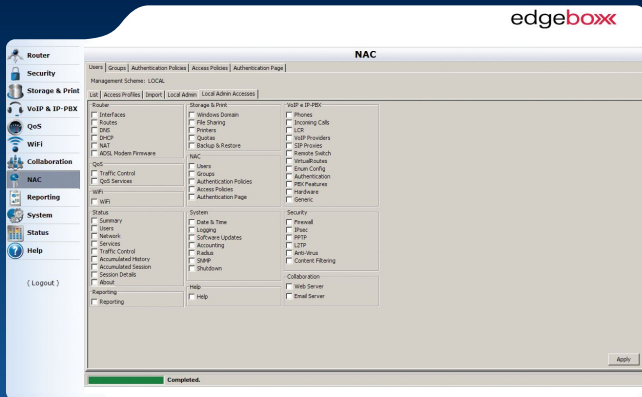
edgeboxx

Router
Security
Storage & Print
VoIP & IP-PBX
QoS
WiFi
Collaboration
NAC
Reporting
System
Status
Help

( Logout )

NAC

Users | Groups | Authentication Policies | Access Policies | Authentication Page

Management Scheme: LOCAL

List | Access Profiles | Import | Local Admin | Local Admin Accesses

Router
Interfaces
Routes
DNS
DHCP
NAT
ADSL Modem Firmware

QoS
Traffic Control
QoS Services

WiFi
WiFi

Status
Summary
Users
Network
Services
Traffic Control
Accumulated History
Accumulated Session
Session Details
About

Reporting
Reporting

Storage & Print
Windows Domain
File Sharing
Printers
Quotas
Backup & Restore

NAC
Users
Groups
Authentication Policies
Access Policies
Authentication Page

System
Date & Time
Logging
Software Updates
Accounting
Radius
SNMP
Shutdown

Help
Help

VoIP e IP-PBX
Phones
Incoming Calls
LCR
VoIP Providers
SIP Proxies
Remote Switch
VirtualRoutes
Enum Config
Authentication
PBX Features
Hardware
Generic

Security
Firewall
IPsec
PPTP
L2TP
Anti-Virus
Content Filtering

Collaboration
Web Server
Email Server

Apply

Completed.